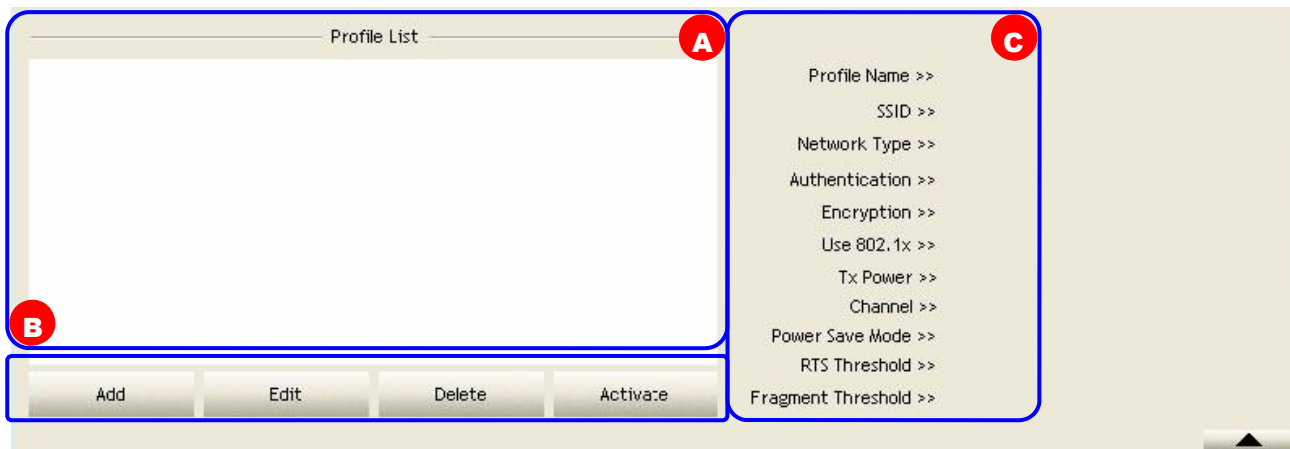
Profile List

A

B

Add
Edit
Delete
Activate

C

Profile Name >>
SSID >>
Network Type >>
Authentication >>
Encryption >>
Use 802.1x >>
Tx Power >>
Channel >>
Power Save Mode >>
RTS Threshold >>
Fragment Threshold >>